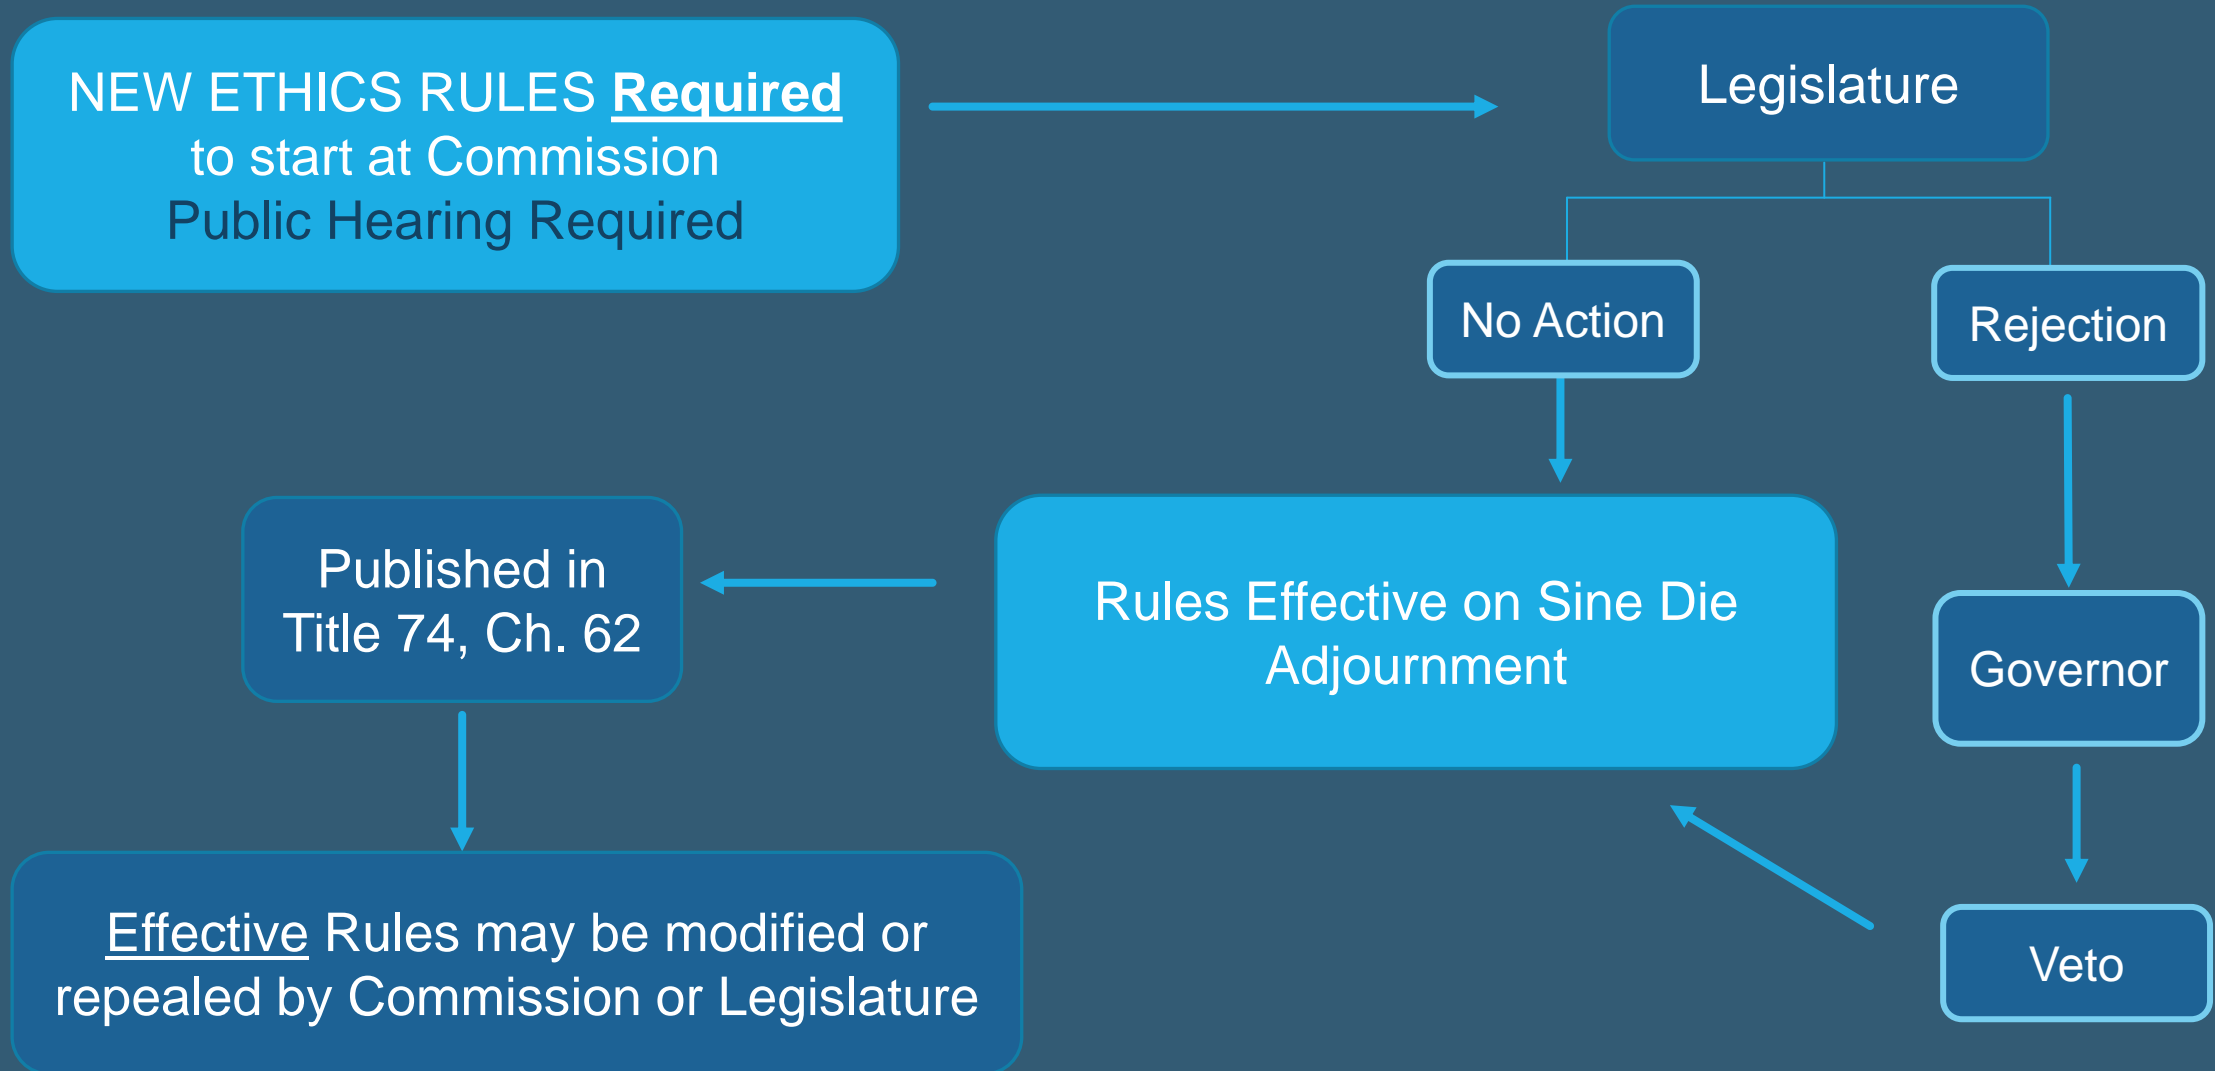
NEW ETHICS RULES Required
to start at Commission
Public Hearing Required

Legislature

No Action

Rejection

Published in
Title 74, Ch. 62

Rules Effective on Sine Die
Adjournment

Governor

Veto

Effective Rules may be modified or
repealed by Commission or Legislature